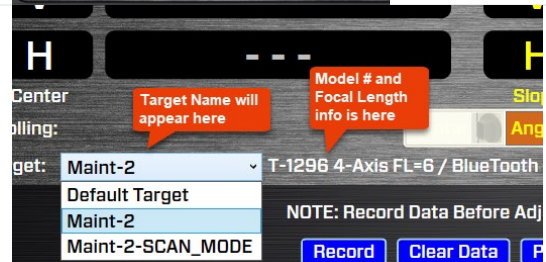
H

- - -

H

Center

Slop

olling:

Target Name will appear here

Model # and Focal Length info is here

Ang

get:

Maint-2

T-1296 4-Axis FL=6 / BlueTooth

Default Target

Maint-2

Maint-2-SCAN_MODE

NOTE: Record Data Before Adj

Record

Clear Data

P